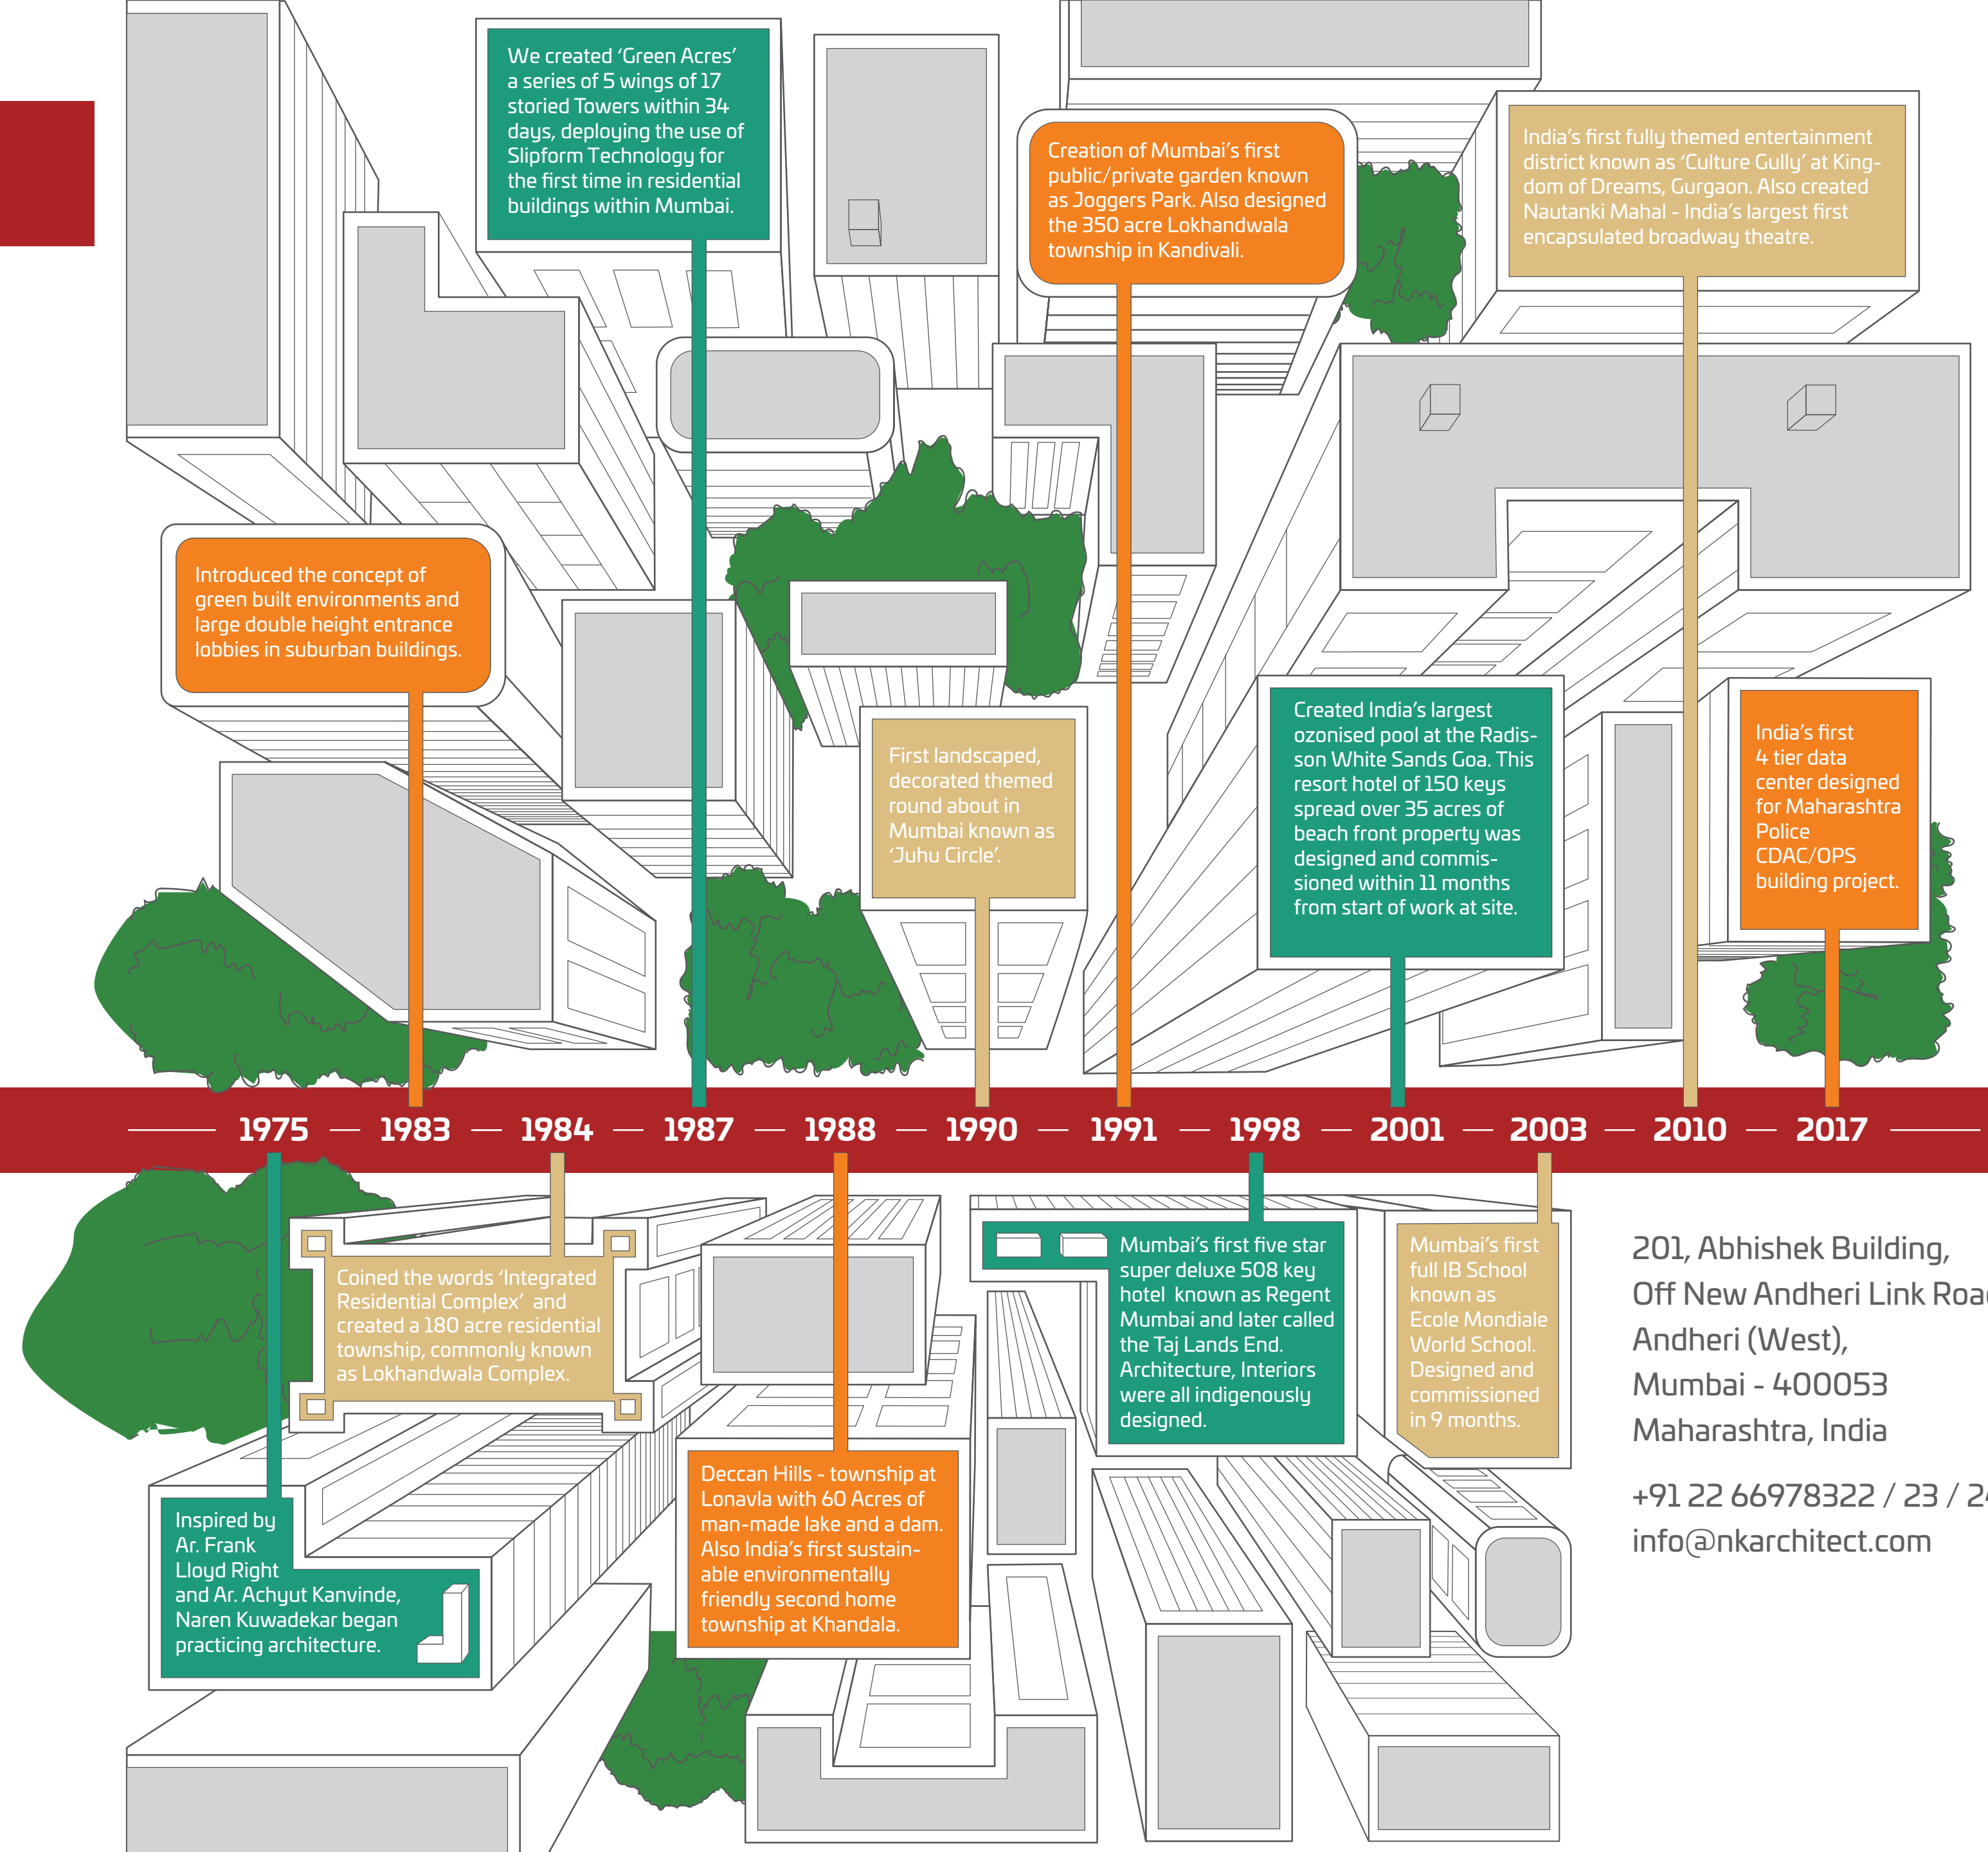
We created 'Green Acres' a series of 5 wings of 17 storied Towers within 34 days, deploying the use of Slipform Technology for the first time in residential buildings within Mumbai.

Creation of Mumbai's first public/private garden known as Joggers Park. Also designed the 350 acre Lokhandwala township in Kandivali.

India's first fully themed entertainment district known as 'Culture Gully' at Kingdom of Dreams, Gurgaon. Also created Nautanki Mahal - India's largest first encapsulated broadway theatre.

Introduced the concept of green built environments and large double height entrance lobbies in suburban buildings.

First landscaped, decorated themed round about in Mumbai known as 'Juhu Circle'.

Created India's largest ozonised pool at the Radisson White Sands Goa. This resort hotel of 150 keys spread over 35 acres of beach front property was designed and commissioned within 11 months from start of work at site.

India's first 4 tier data center designed for Maharashtra Police CDAC/OPS building project.

1975 — 1983 — 1984 — 1987 — 1988 — 1990 — 1991 — 1998 — 2001 — 2003 — 2010 — 2017

Coined the words 'Integrated Residential Complex' and created a 180 acre residential township, commonly known as Lokhandwala Complex.

Mumbai's first five star super deluxe 508 key hotel known as Regent Mumbai and later called the Taj Lands End. Architecture, Interiors were all indigenously designed.

Mumbai's first full IB School known as Ecole Mondiale World School. Designed and commissioned in 9 months.

Deccan Hills - township at Lonavla with 60 Acres of man-made lake and a dam. Also India's first sustainable environmentally friendly second home township at Khandala.

Inspired by Ar. Frank Lloyd Right and Ar. Achyut Kanvinde, Naren Kuwadekar began practicing architecture.

201, Abhishek Building,
Off New Andheri Link Roa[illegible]
Andheri (West),
Mumbai - 400053
Maharashtra, India

+91 22 66978322 / 23 / 2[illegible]
info@nkarchitect.com